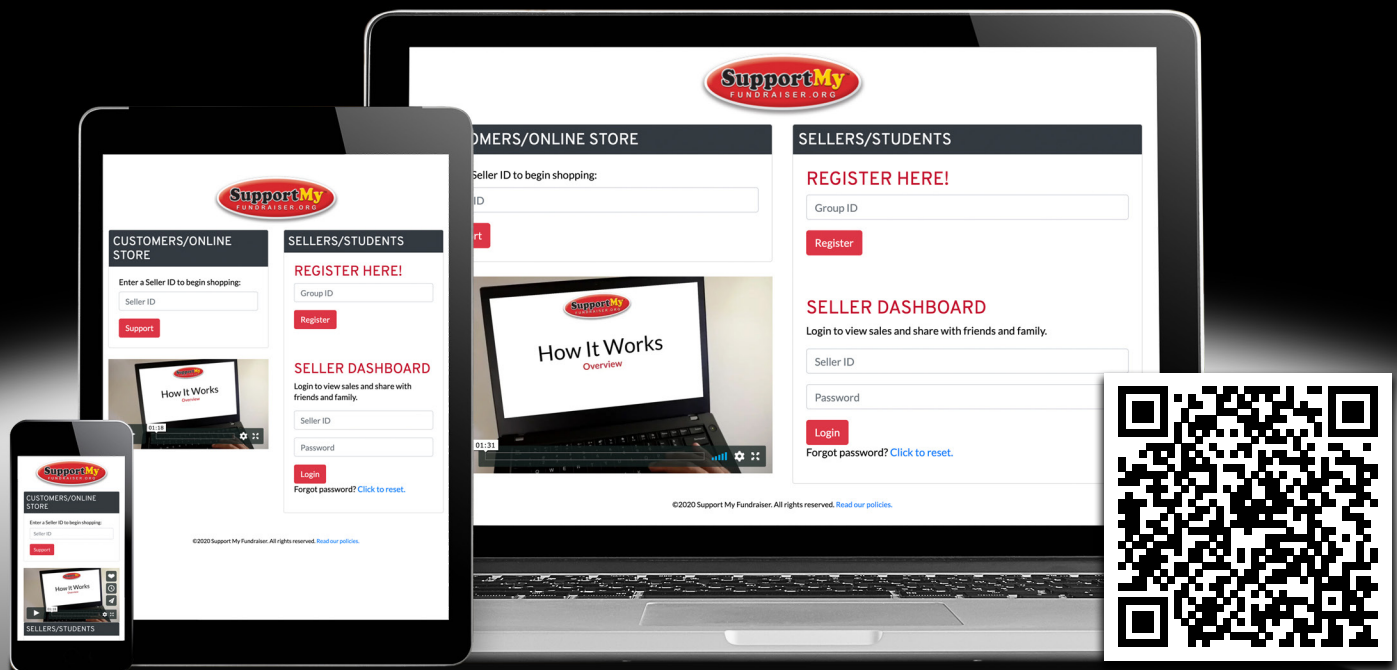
SupportMy FUNDRAISER.ORG

OMERS/ONLINE STORE

Seller ID to begin shopping:

ID

rt

SupportMy

How It Works
Overview

01:31

SELLERS/STUDENTS

REGISTER HERE!

Group ID

Register

SELLER DASHBOARD

Login to view sales and share with friends and family.

Seller ID

Password

Login

Forgot password? Click to reset.

©2020 Support My Fundraiser. All rights reserved. Read our policies.

SupportMy FUNDRAISER.ORG

CUSTOMERS/ONLINE STORE

Enter a Seller ID to begin shopping:

Seller ID

Support

How It Works
Overview

01:18

SELLERS/STUDENTS

REGISTER HERE!

Group ID

Register

SELLER DASHBOARD

Login to view sales and share with friends and family.

Seller ID

Password

Login

Forgot password? Click to reset.

©2020 Support My Fundraiser. All rights reserved. Read our policies.

SupportMy FUNDRAISER.ORG

CUSTOMERS/ONLINE STORE

Enter a Seller ID to begin shopping:

Seller ID

Support

How It Works
Overview

SELLERS/STUDENTS